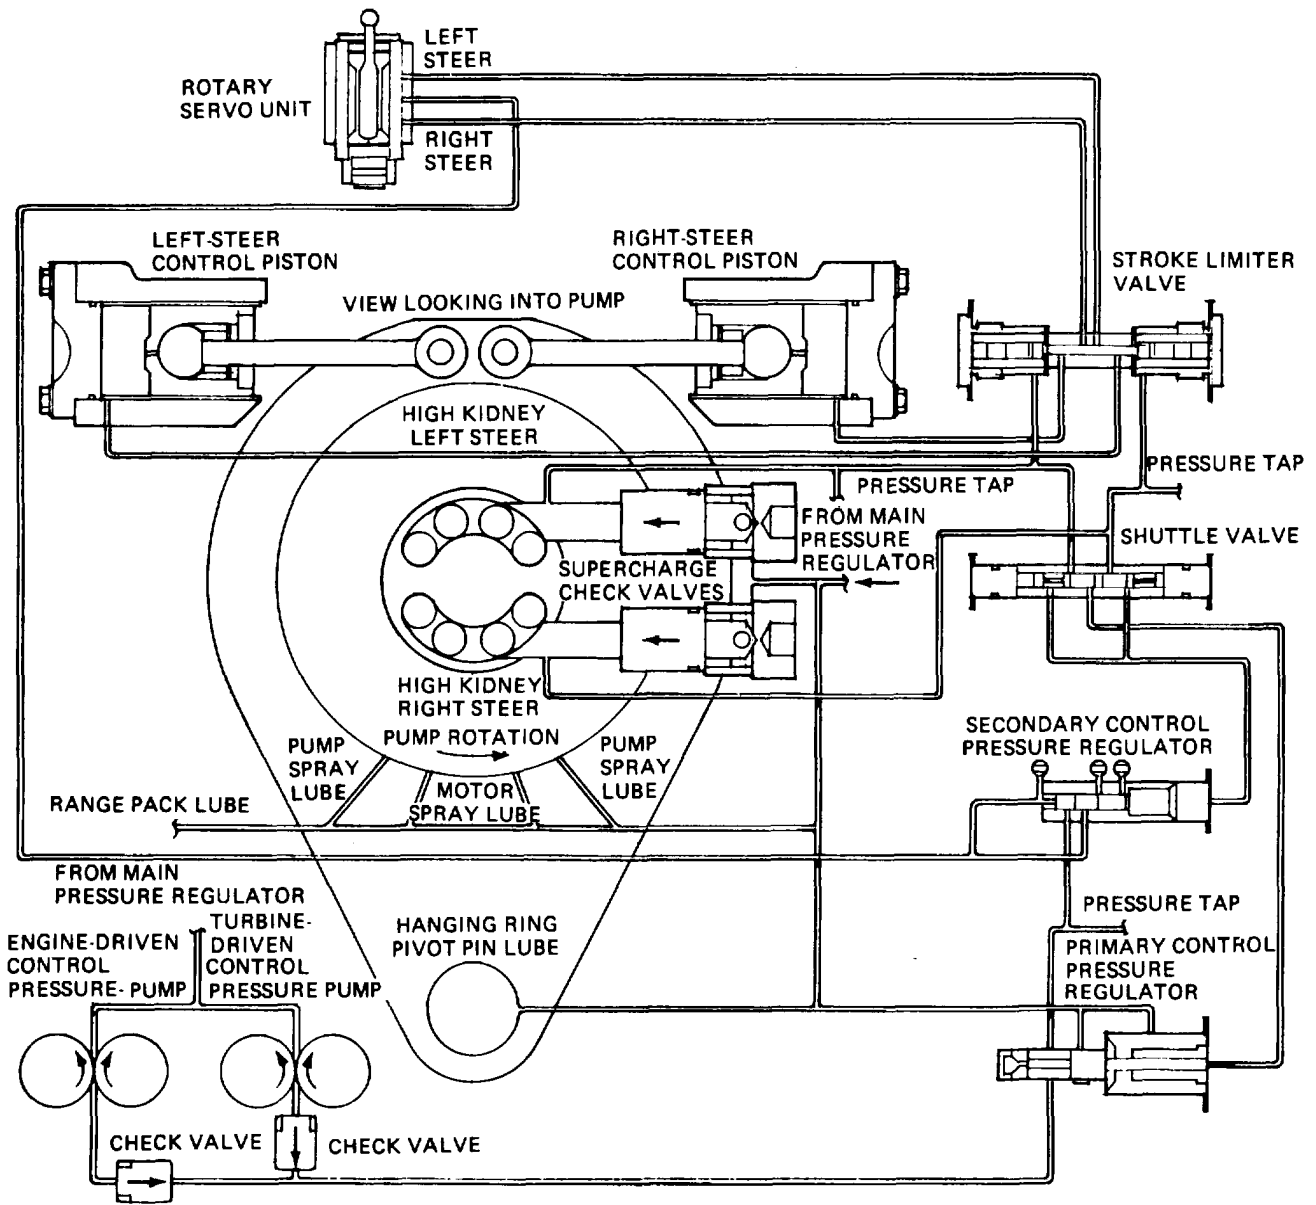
ROTARY SERVO UNIT

LEFT STEER

RIGHT STEER

LEFT-STEER CONTROL PISTON

RIGHT-STEER CONTROL PISTON

STROKE LIMITER VALVE

VIEW LOOKING INTO PUMP

HIGH KIDNEY LEFT STEER

PRESSURE TAP

PRESSURE TAP

FROM MAIN PRESSURE REGULATOR

SHUTTLE VALVE

SUPERCHARGE CHECK VALVES

HIGH KIDNEY RIGHT STEER

PUMP ROTATION

SECONDARY CONTROL PRESSURE REGULATOR

PUMP SPRAY LUBE

PUMP SPRAY LUBE

MOTOR SPRAY LUBE

RANGE PACK LUBE

FROM MAIN PRESSURE REGULATOR

TURBINE-DRIVEN CONTROL PRESSURE PUMP

ENGINE-DRIVEN CONTROL PRESSURE-PUMP

HANGING RING PIVOT PIN LUBE

PRESSURE TAP

PRIMARY CONTROL PRESSURE REGULATOR

CHECK VALVE

CHECK VALVE